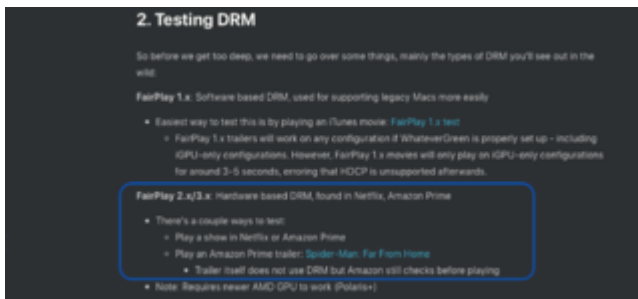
2. Testing DRM

So before we get too deep, we need to go over some things, mainly the types of DRM you'll see out in the wild:

FairPlay 1.x: Software based DRM, used for supporting legacy Macs more easily

- Easiest way to test this is by playing an iTunes movie: FairPlay 1.x test
  - FairPlay 1.x trailers will work on any configuration if WhateverGreen is properly set up – including iGPU-only configurations. However, FairPlay 1.x movies will only play on iGPU-only configurations for around 3-5 seconds, erroring that HDCP is unsupported afterwards.

FairPlay 2.x/3.x: Hardware based DRM, found in Netflix, Amazon Prime

- There's a couple ways to test:
  - Play a show in Netflix or Amazon Prime
  - Play an Amazon Prime trailer: Spider-Man: Far From Home
    - Trailer itself does not use DRM but Amazon still checks before playing
- Note: Requires newer AMD GPU to work (Polaris+)